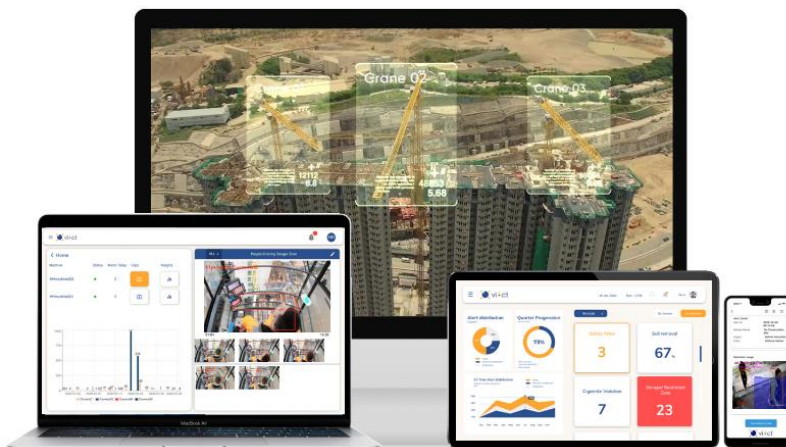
Grane 02

Crane 03

12112

6.4

4588

5.68

viact

Home

Alert distribution

Quarter Progression

78%

Safety Rules

3

Soil test result

67

Cigarette Violation

7

Danger Zone

23

MacBook Air

viact